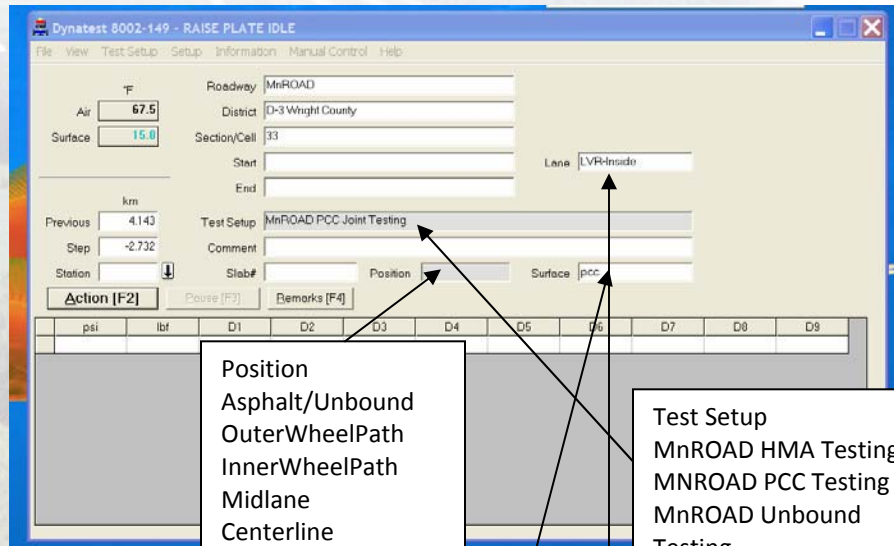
Dynatest 8002-149 - RAISE PLATE IDLE

File View Test Setup Setup Information Manual Control Help

°F

Air 67.5

Surface 15.0

Roadway MnROAD

District D-3 Wright County

Section/Cell 33

Start

End

Lane LVR-Inside

km

Previous 4.143

Step -2.732

Station

Test Setup MnROAD PCC Joint Testing

Comment

Slab#

Position

Surface pcc

Action [F2]

Pause [F3]

Remarks [F4]

| psi | lbf | D1 | D2 | D3 | D4 | D5 | D6 | D7 | D8 | D9 |
|---|---|---|---|---|---|---|---|---|---|---|
| | | | | | | | | | | |

Position
Asphalt/Unbound
OuterWheelPath
InnerWheelPath
Midlane
Centerline

Test Setup
MnROAD HMA Testing
MNROAD PCC Testing
MnROAD Unbound
Testing